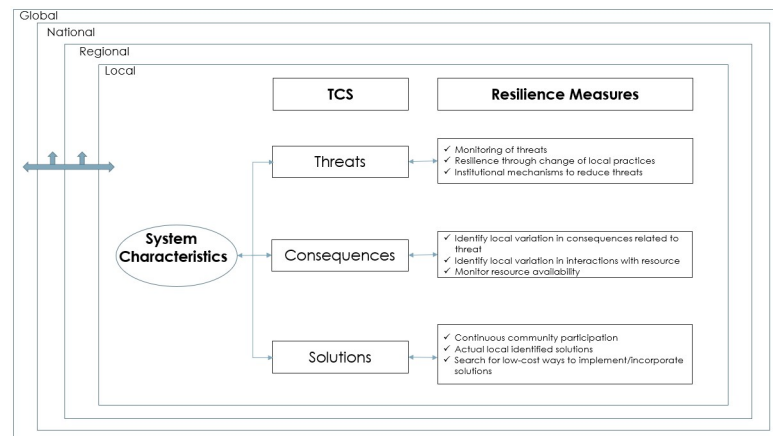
Global

National

Regional

Local

TCS

Resilience Measures

Threats

✓ Monitoring of threats
✓ Resilience through change of local practices
✓ Institutional mechanisms to reduce threats

System Characteristics

Consequences

✓ Identify local variation in consequences related to threat
✓ Identify local variation in interactions with resource
✓ Monitor resource availability

Solutions

✓ Continuous community participation
✓ Actual local identified solutions
✓ Search for low-cost ways to implement/incorporate solutions